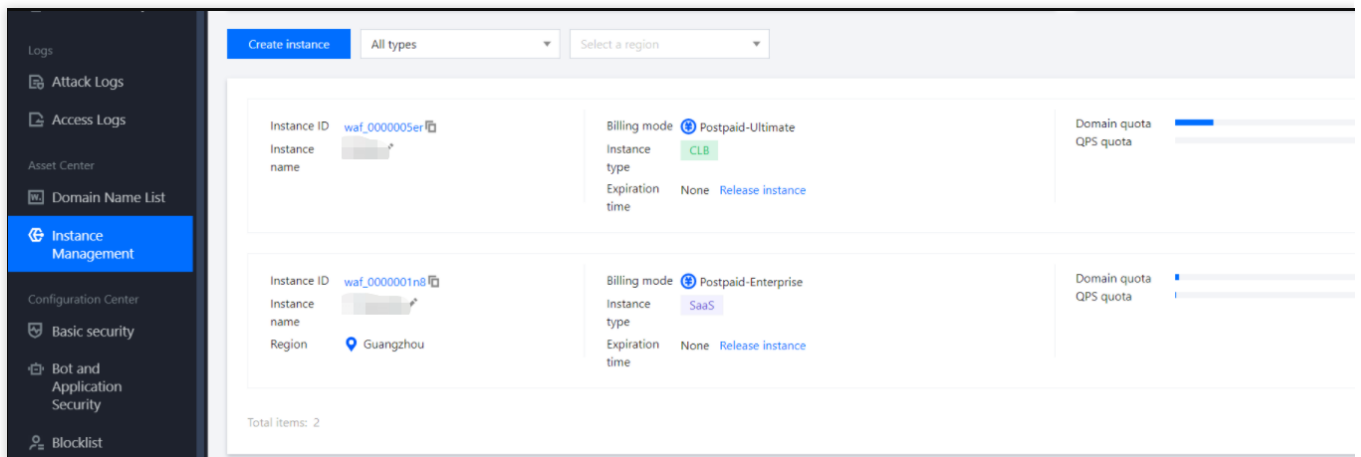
Logs

Attack Logs

Access Logs

Asset Center

Domain Name List

Instance Management

Configuration Center

Basic security

Bot and Application Security

Blocklist

Create instance

All types

Select a region

Instance ID waf_0000005er

Instance name

Billing mode Postpaid-Ultimate

Instance type CLB

Expiration time None Release instance

Domain quota

QPS quota

Instance ID waf_0000001n8

Instance name

Region Guangzhou

Billing mode Postpaid-Enterprise

Instance type SaaS

Expiration time None Release instance

Domain quota

QPS quota

Total items: 2